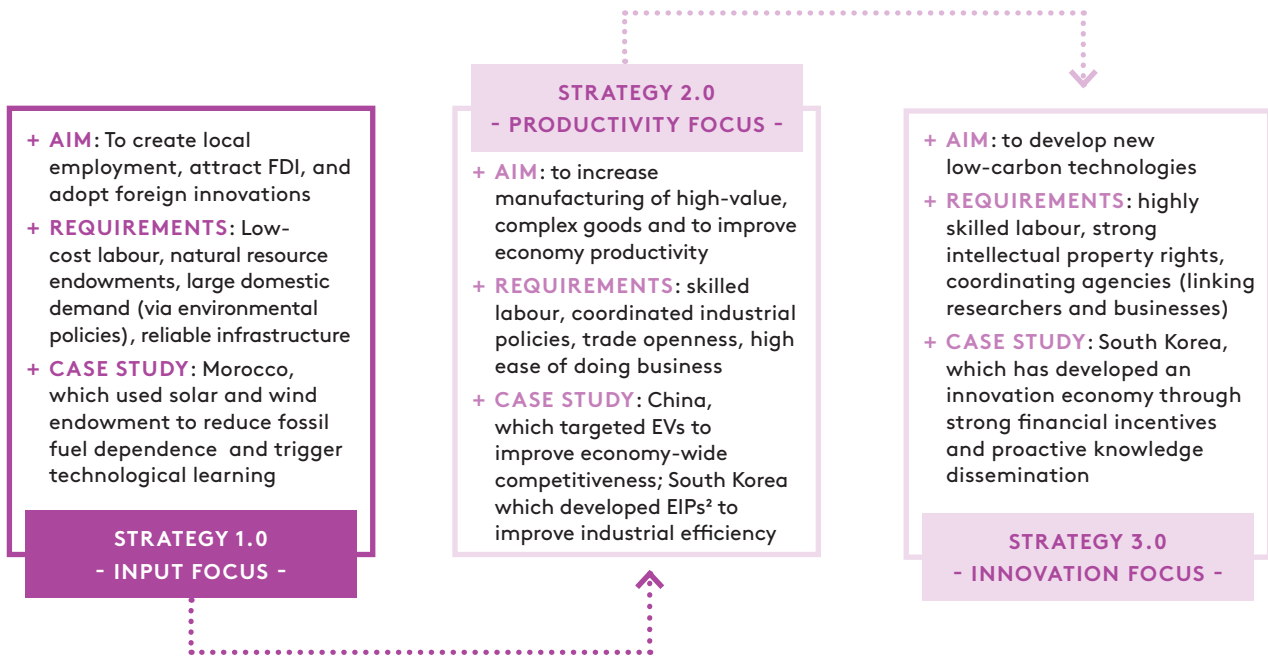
+ AIM: To create local employment, attract FDI, and adopt foreign innovations

+ REQUIREMENTS: Low-cost labour, natural resource endowments, large domestic demand (via environmental policies), reliable infrastructure

+ CASE STUDY: Morocco, which used solar and wind endowment to reduce fossil fuel dependence and trigger technological learning

STRATEGY 1.0
- INPUT FOCUS -

STRATEGY 2.0
- PRODUCTIVITY FOCUS -

+ AIM: to increase manufacturing of high-value, complex goods and to improve economy productivity

+ REQUIREMENTS: skilled labour, coordinated industrial policies, trade openness, high ease of doing business

+ CASE STUDY: China, which targeted EVs to improve economy-wide competitiveness; South Korea which developed EIPs² to improve industrial efficiency

+ AIM: to develop new low-carbon technologies

+ REQUIREMENTS: highly skilled labour, strong intellectual property rights, coordinating agencies (linking researchers and businesses)

+ CASE STUDY: South Korea, which has developed an innovation economy through strong financial incentives and proactive knowledge dissemination

STRATEGY 3.0
- INNOVATION FOCUS -